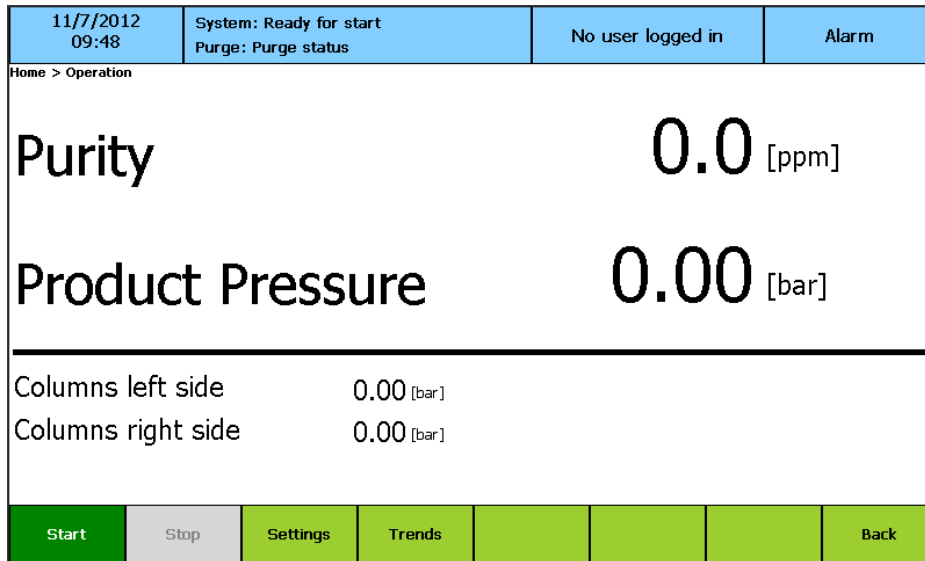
11/7/2012
09:48

System: Ready for start
Purge: Purge status

No user logged in

Alarm

Home > Operation

Purity 0.0 [ppm]

Product Pressure 0.00 [bar]

Columns left side 0.00 [bar]
Columns right side 0.00 [bar]

Start Stop Settings Trends Back